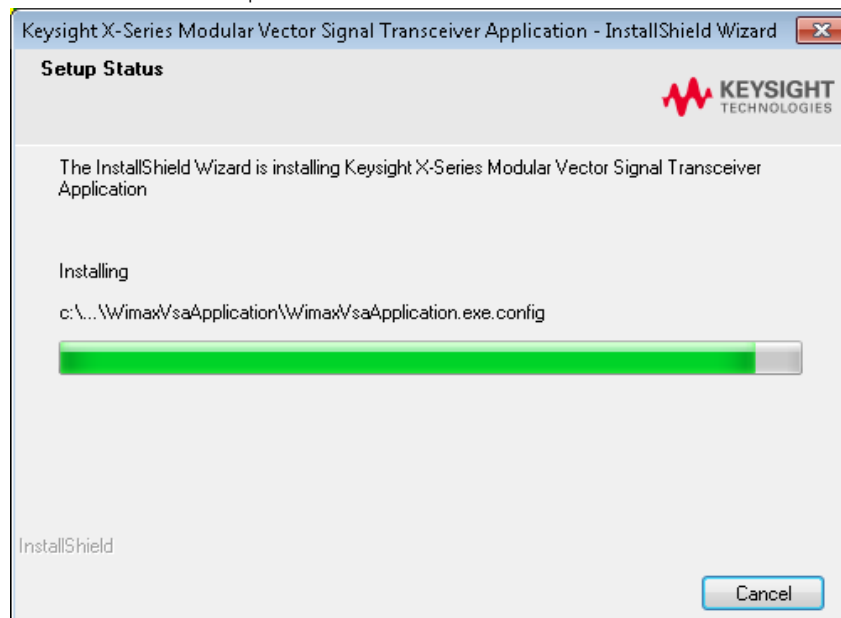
Keysight X-Series Modular Vector Signal Transceiver Application - InstallShield Wizard

Setup Status

KEYSIGHT TECHNOLOGIES

The InstallShield Wizard is installing Keysight X-Series Modular Vector Signal Transceiver Application

Installing

c:\...\WimaxVsaApplication\WimaxVsaApplication.exe.config

InstallShield

Cancel